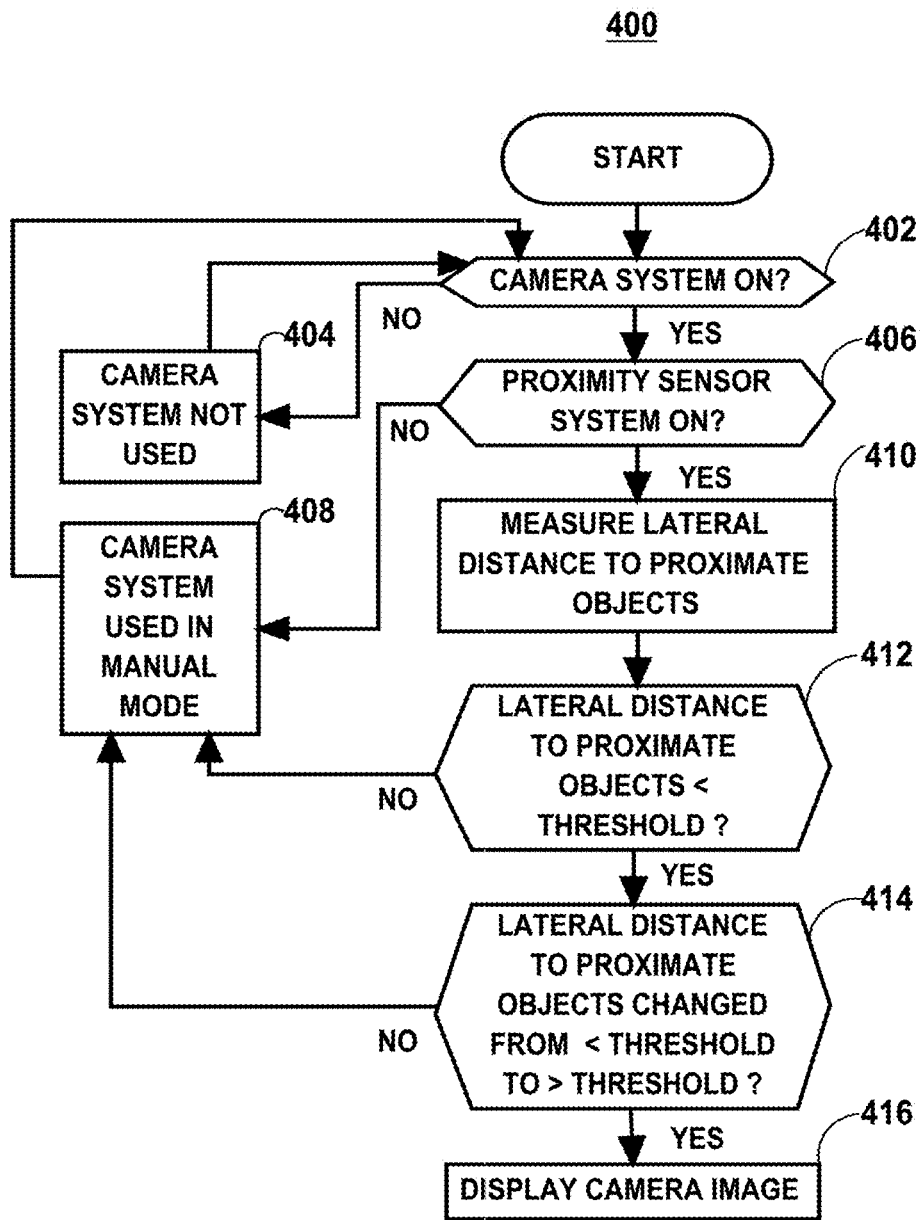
400

START

402

CAMERA SYSTEM ON?

NO

YES

404

CAMERA SYSTEM NOT USED

406

PROXIMITY SENSOR SYSTEM ON?

NO

YES

410

408

CAMERA SYSTEM USED IN MANUAL MODE

MEASURE LATERAL DISTANCE TO PROXIMATE OBJECTS

412

LATERAL DISTANCE TO PROXIMATE OBJECTS < THRESHOLD ?

NO

YES

414

LATERAL DISTANCE TO PROXIMATE OBJECTS CHANGED FROM < THRESHOLD TO > THRESHOLD ?

NO

YES

416

DISPLAY CAMERA IMAGE